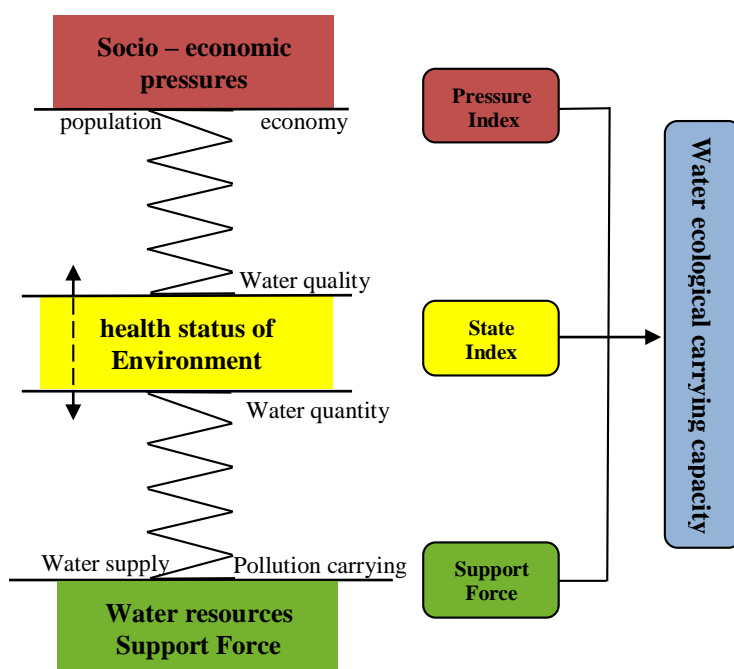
Socio – economic pressures

population

economy

Water quality

health status of Environment

Water quantity

Water supply

Pollution carrying

Water resources Support Force

Pressure Index

State Index

Support Force

Water ecological carrying capacity